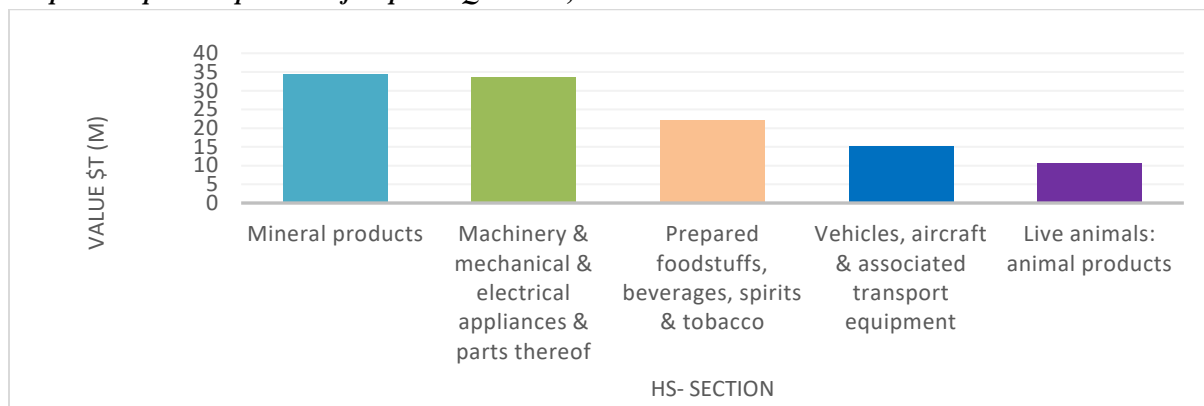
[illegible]

40
35
30
25
20
15
10
5
0

VALUE $T (M)

Mineral products

Machinery & mechanical & electrical appliances & parts thereof

Prepared foodstuffs, beverages, spirits & tobacco

Vehicles, aircraft & associated transport equipment

Live animals: animal products

HS- SECTION